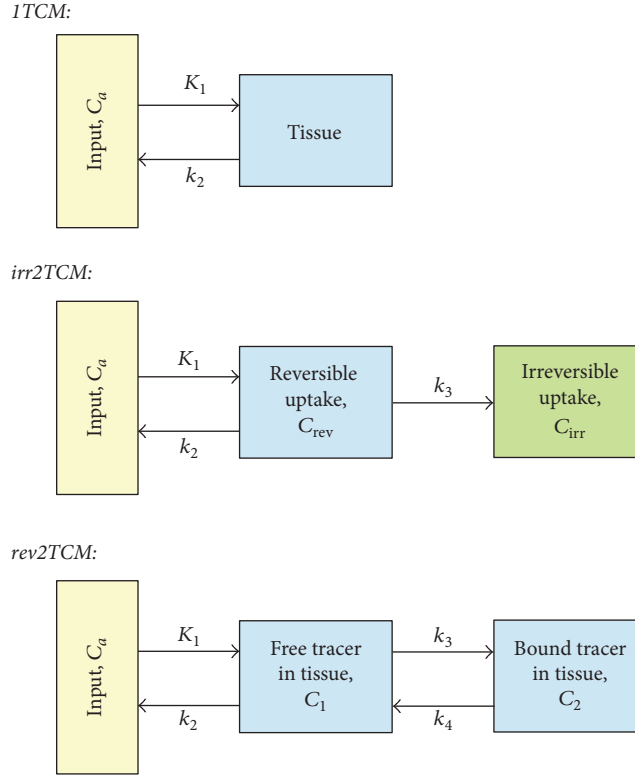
1TCM:

Input, $C_a$

$K_1$

$k_2$

Tissue

irr2TCM:

Input, $C_a$

$K_1$

$k_2$

Reversible uptake, $C_{\text{rev}}$

$k_3$

Irreversible uptake, $C_{\text{irr}}$

rev2TCM:

Input, $C_a$

$K_1$

$k_2$

Free tracer in tissue, $C_1$

$k_3$

$k_4$

Bound tracer in tissue, $C_2$